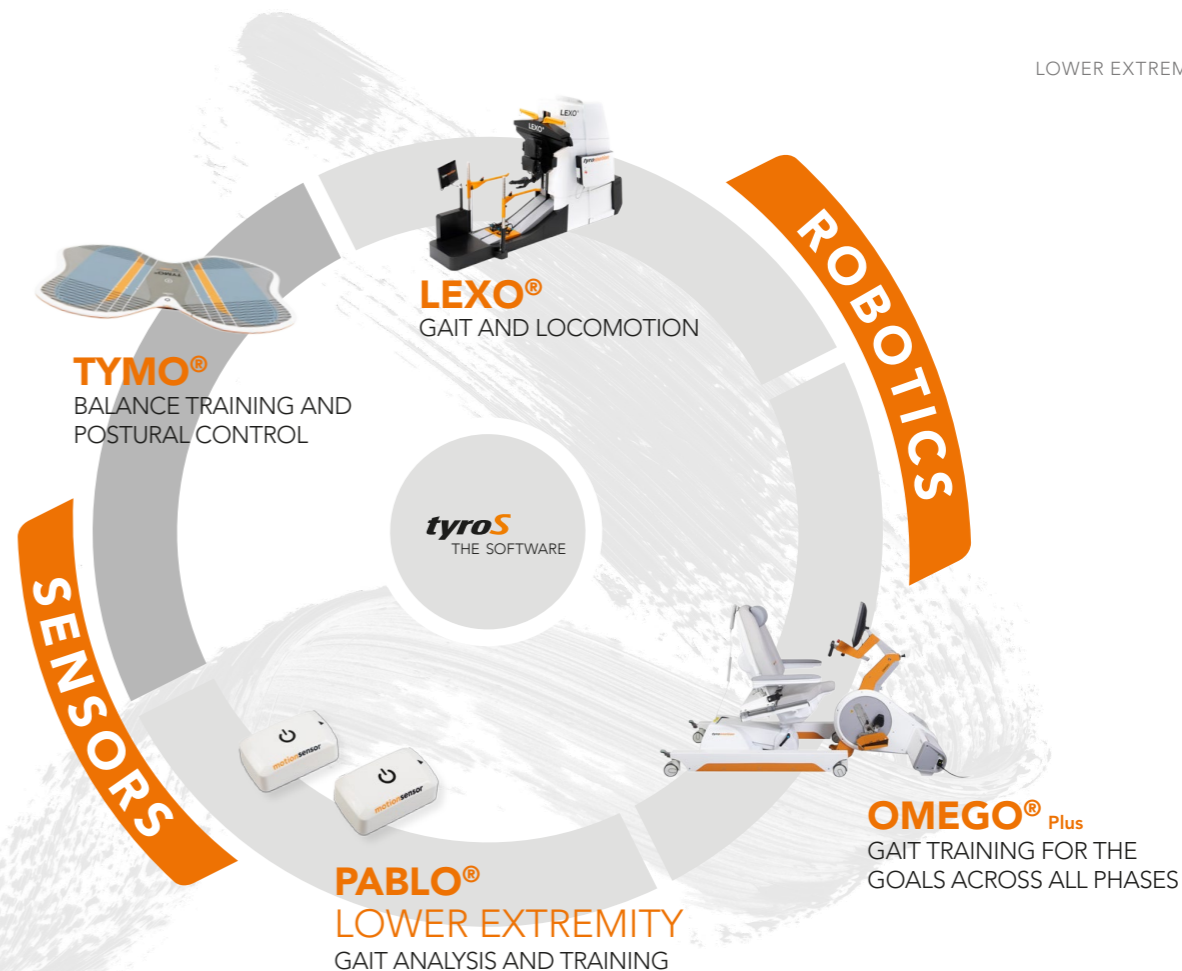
LOWER EXTREM

ROBOTICS

LEXO®
GAIT AND LOCOMOTION

TYMO®
BALANCE TRAINING AND POSTURAL CONTROL

tyroS
THE SOFTWARE

SENSORS

OMEGO® Plus
GAIT TRAINING FOR THE GOALS ACROSS ALL PHASES

motionsensor

motionsensor

PABLO®
LOWER EXTREMITY
GAIT ANALYSIS AND TRAINING